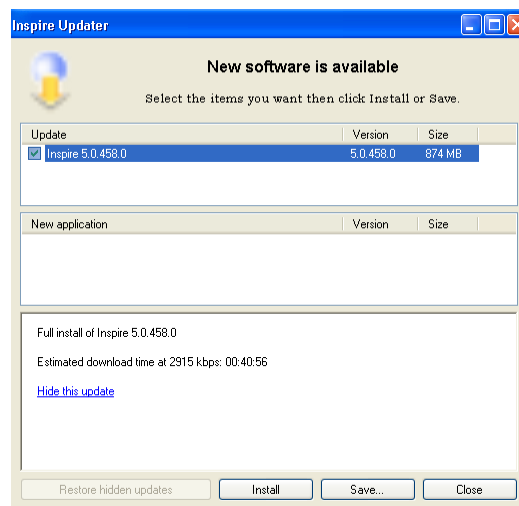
Inspire Updater

New software is available

Select the items you want then click Install or Save.

| Update | Version | Size |
|---|---|---|
| Inspire 5.0.458.0 | 5.0.458.0 | 874 MB |

| New application | Version | Size |
|---|---|---|

Full install of Inspire 5.0.458.0

Estimated download time at 2915 kbps: 00:40:56

Hide this update

Restore hidden updates
Install
Save...
Close